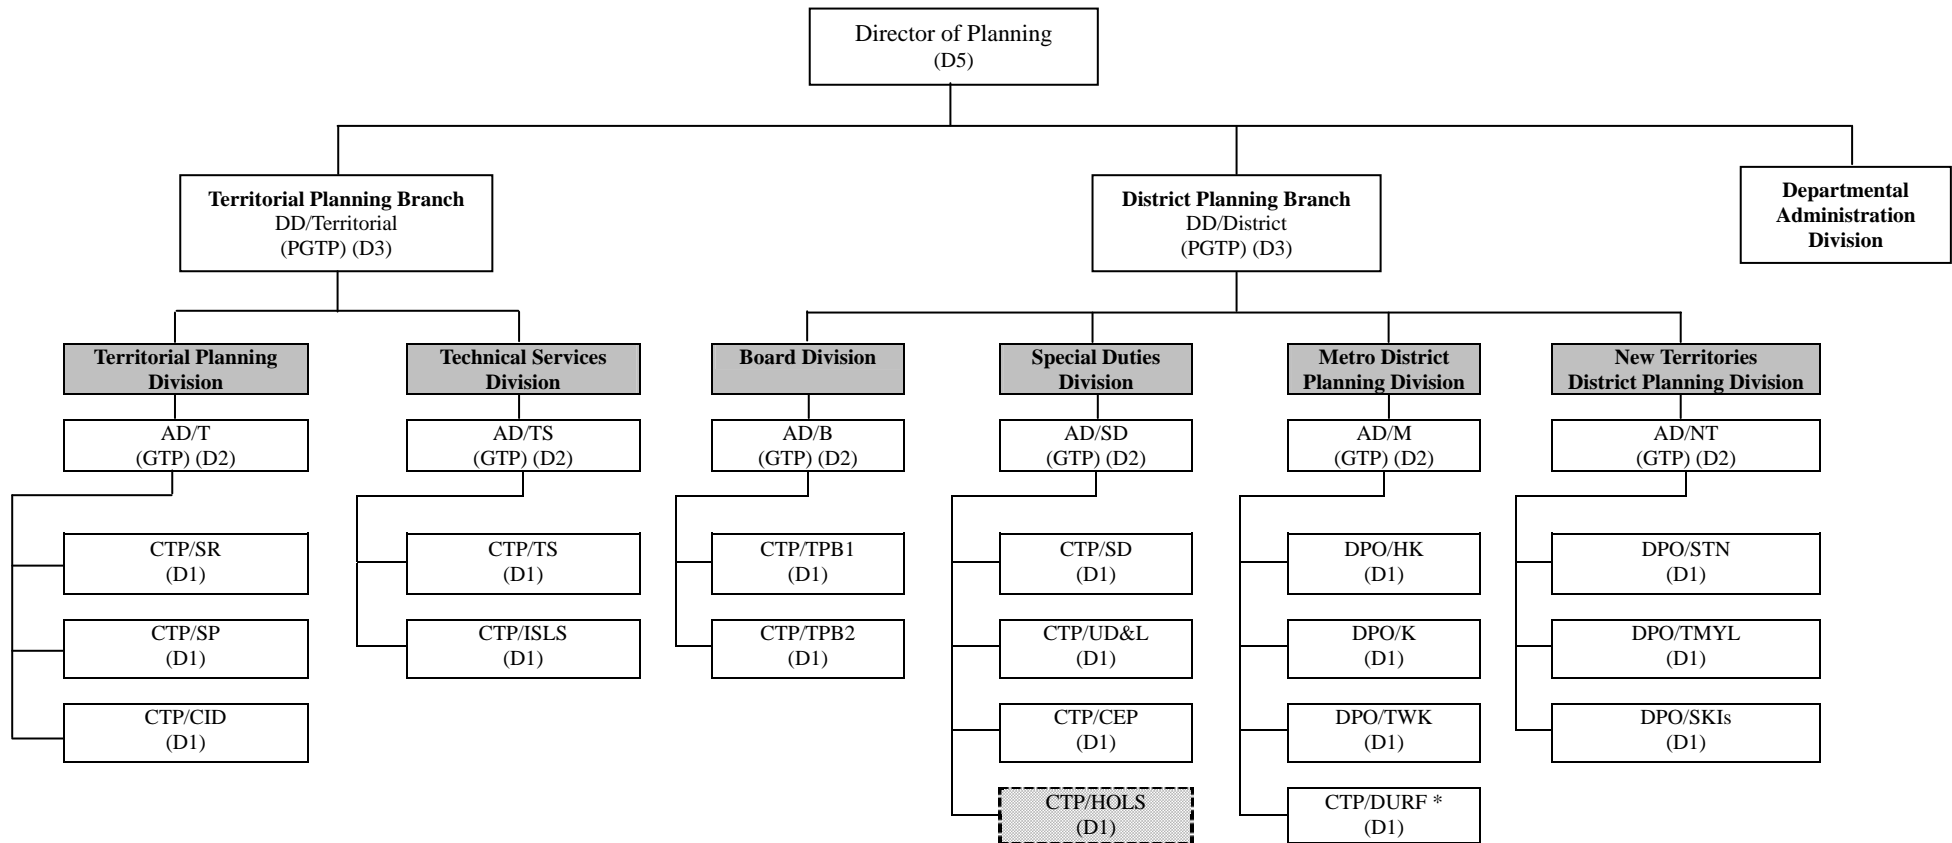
Director of Planning
(D5)

Territorial Planning Branch
DD/Territorial
(PGTP) (D3)

District Planning Branch
DD/District
(PGTP) (D3)

Departmental Administration Division

Territorial Planning Division

AD/T
(GTP) (D2)

CTP/SR
(D1)

CTP/SP
(D1)

CTP/CID
(D1)

Technical Services Division

AD/TS
(GTP) (D2)

CTP/TS
(D1)

CTP/ISLS
(D1)

Board Division

AD/B
(GTP) (D2)

CTP/TPB1
(D1)

CTP/TPB2
(D1)

Special Duties Division

AD/SD
(GTP) (D2)

CTP/SD
(D1)

CTP/UD&L
(D1)

CTP/CEP
(D1)

CTP/HOLS
(D1)

Metro District Planning Division

AD/M
(GTP) (D2)

DPO/HK
(D1)

DPO/K
(D1)

DPO/TWK
(D1)

CTP/DURF *
(D1)

New Territories District Planning Division

AD/NT
(GTP) (D2)

DPO/STN
(D1)

DPO/TMYL
(D1)

DPO/SKIs
(D1)